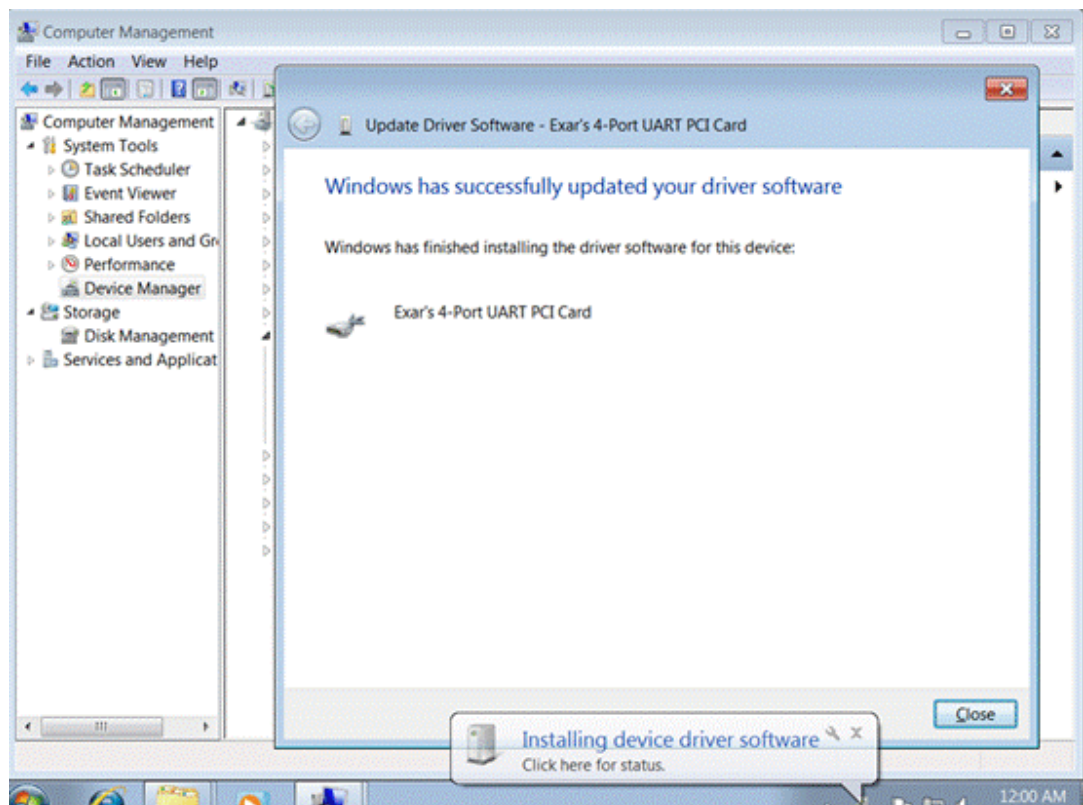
Computer Management
File Action View Help
Computer Management
System Tools
Task Scheduler
Event Viewer
Shared Folders
Local Users and Gr
Performance
Device Manager
Storage
Disk Management
Services and Applicat

Update Driver Software - Exar's 4-Port UART PCI Card

Windows has successfully updated your driver software

Windows has finished installing the driver software for this device:

Exar's 4-Port UART PCI Card

Close

Installing device driver software
Click here for status.

12:00 AM